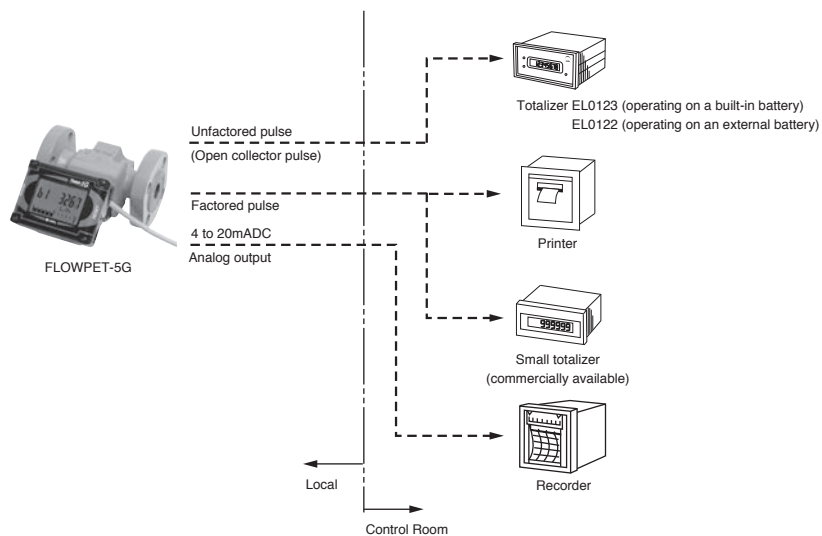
Totalizer EL0123 (operating on a built-in battery)
EL0122 (operating on an external battery)

Unfactored pulse
(Open collector pulse)

Factored pulse

4 to 20mADC
Analog output

FLOWPET-5G

Printer

999999

Small totalizer
(commercially available)

Recorder

Local

Control Room